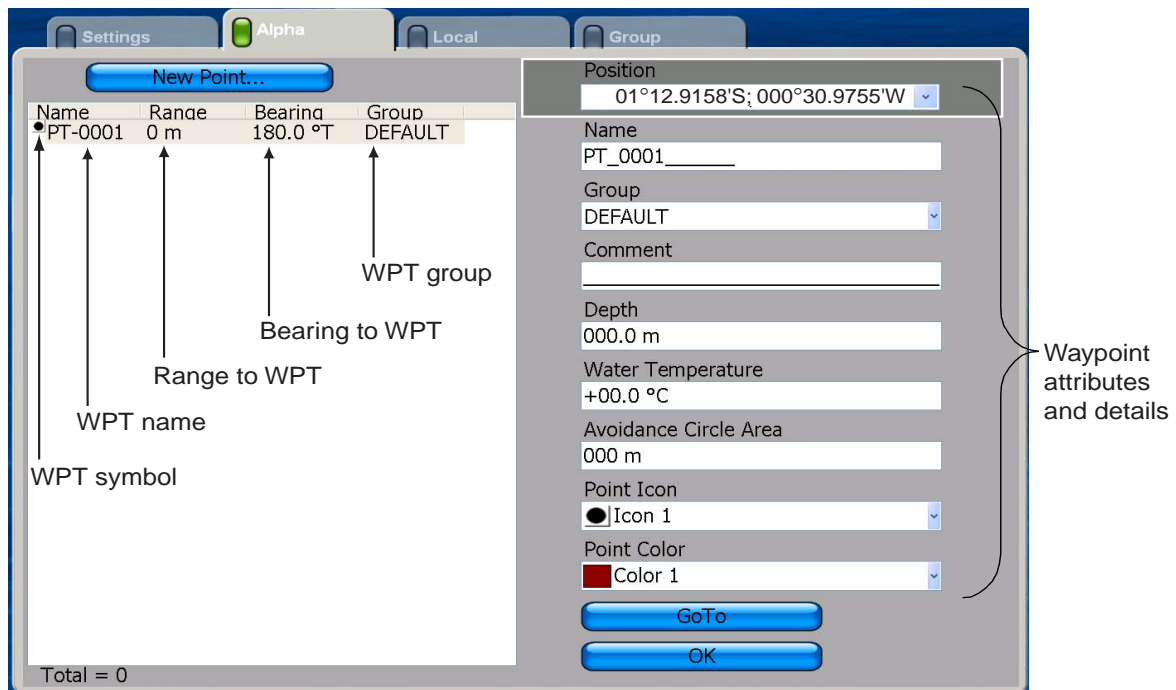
Settings
Alpha
Local
Group

New Point...

| Name | Range | Bearing | Group |
|---|---|---|---|
| PT-0001 | 0 m | 180.0 °T | DEFAULT |

WPT group
Bearing to WPT
Range to WPT
WPT name
WPT symbol

Total = 0

Position
01°12.9158'S; 000°30.9755'W
Name
PT_0001______
Group
DEFAULT
Comment
Depth
000.0 m
Water Temperature
+00.0 °C
Avoidance Circle Area
000 m
Point Icon
Icon 1
Point Color
Color 1
GoTo
OK

Waypoint attributes and details